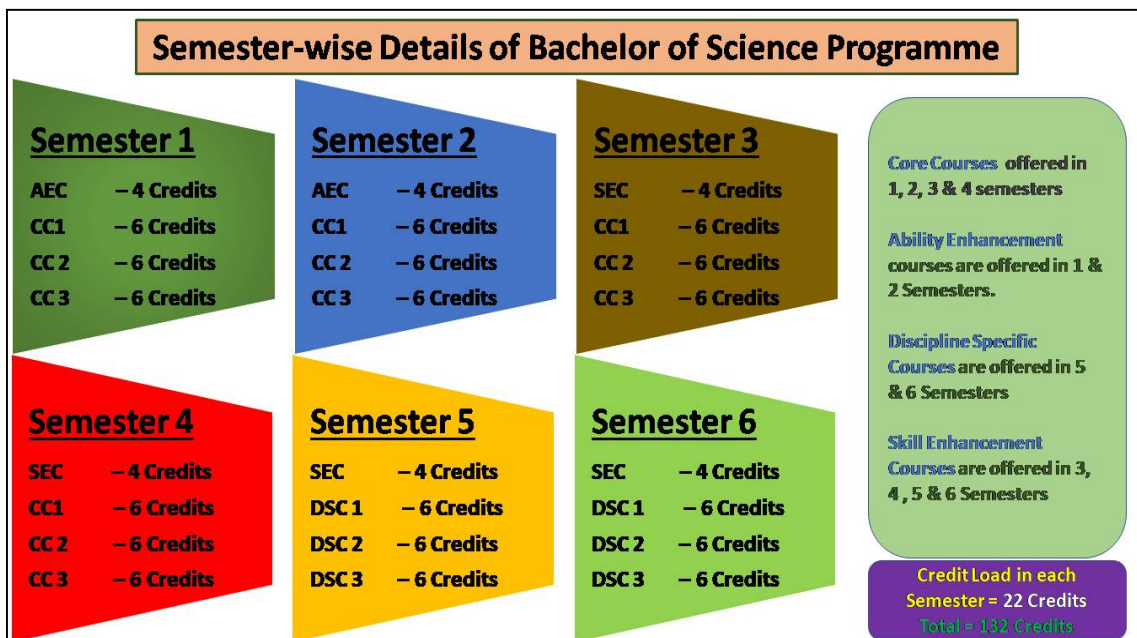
Semester-wise Details of Bachelor of Science Programme

Semester 1
AEC – 4 Credits
CC1 – 6 Credits
CC 2 – 6 Credits
CC 3 – 6 Credits

Semester 2
AEC – 4 Credits
CC1 – 6 Credits
CC 2 – 6 Credits
CC 3 – 6 Credits

Semester 3
SEC – 4 Credits
CC1 – 6 Credits
CC 2 – 6 Credits
CC 3 – 6 Credits

Semester 4
SEC – 4 Credits
CC1 – 6 Credits
CC 2 – 6 Credits
CC 3 – 6 Credits

Semester 5
SEC – 4 Credits
DSC 1 – 6 Credits
DSC 2 – 6 Credits
DSC 3 – 6 Credits

Semester 6
SEC – 4 Credits
DSC 1 – 6 Credits
DSC 2 – 6 Credits
DSC 3 – 6 Credits

Core Courses offered in 1, 2, 3 & 4 semesters

Ability Enhancement courses are offered in 1 & 2 Semesters.

Discipline Specific Courses are offered in 5 & 6 Semesters

Skill Enhancement Courses are offered in 3, 4 , 5 & 6 Semesters

Credit Load in each Semester = 22 Credits
Total = 132 Credits